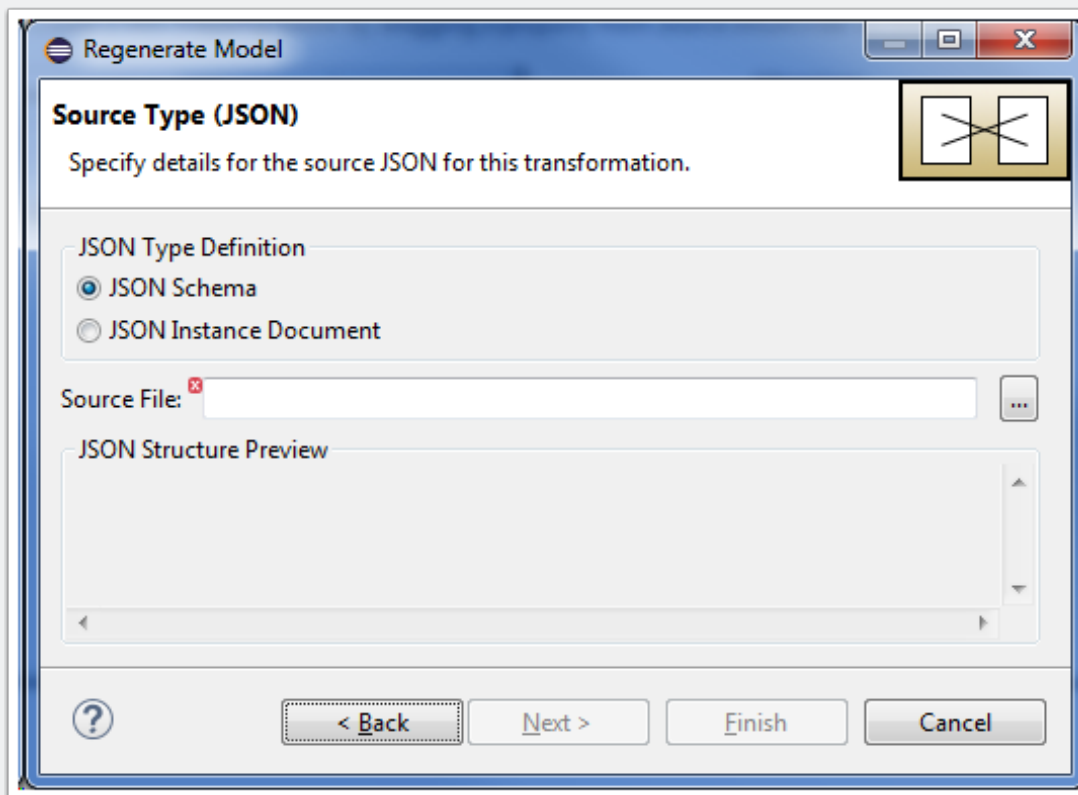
Regenerate Model

Source Type (JSON)

Specify details for the source JSON for this transformation.

JSON Type Definition

JSON Schema

JSON Instance Document

Source File:

...

JSON Structure Preview

< Back

Next >

Finish

Cancel